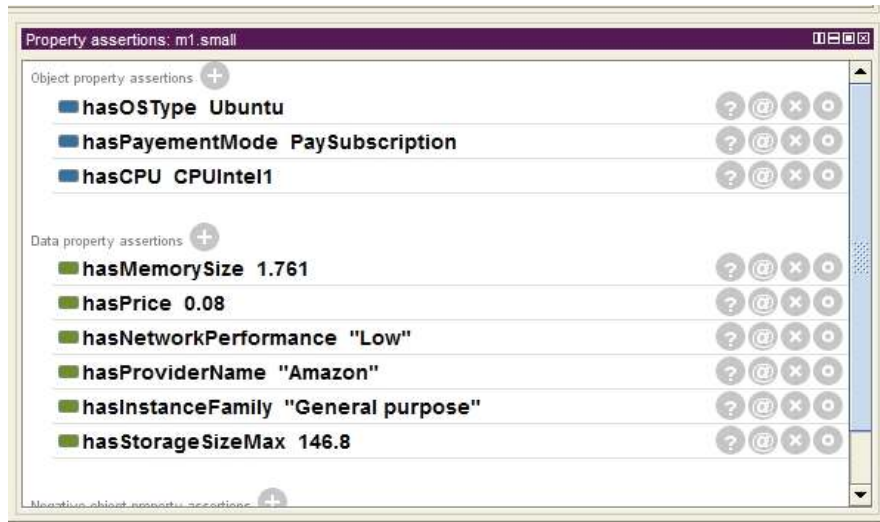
Property assertions: m1.small

Object property assertions

hasOSType Ubuntu

hasPayementMode PaySubscription

hasCPU CPUIntel1

Data property assertions

hasMemorySize 1.761

hasPrice 0.08

hasNetworkPerformance "Low"

hasProviderName "Amazon"

hasInstanceFamily "General purpose"

hasStorageSizeMax 146.8

Negative object property assertions